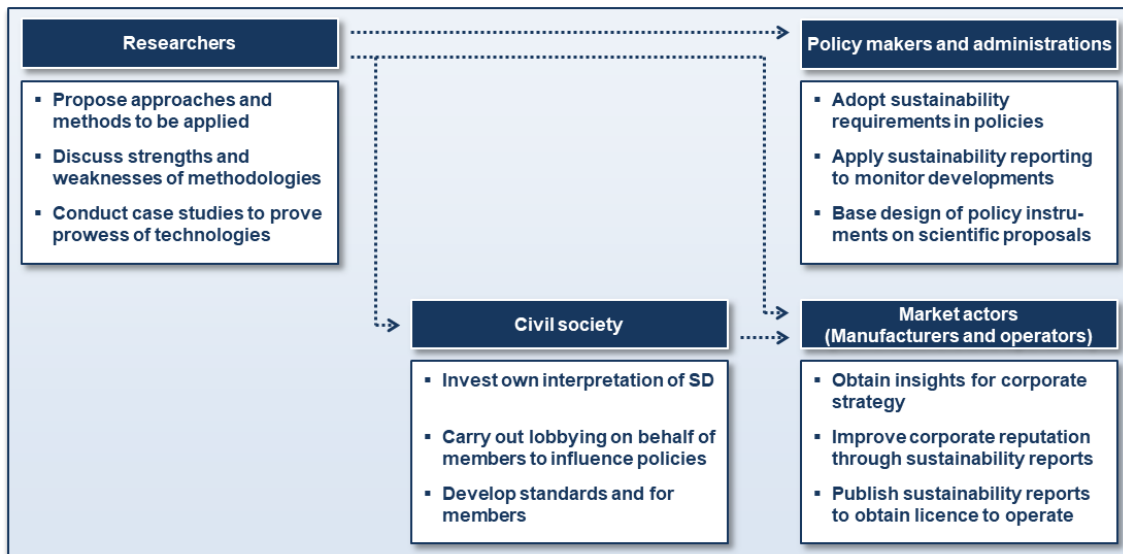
Researchers

- Propose approaches and methods to be applied
- Discuss strengths and weaknesses of methodologies
- Conduct case studies to prove prowess of technologies

Policy makers and administrations

- Adopt sustainability requirements in policies
- Apply sustainability reporting to monitor developments
- Base design of policy instruments on scientific proposals

Civil society

- Invest own interpretation of SD
- Carry out lobbying on behalf of members to influence policies
- Develop standards and for members

Market actors (Manufacturers and operators)

- Obtain insights for corporate strategy
- Improve corporate reputation through sustainability reports
- Publish sustainability reports to obtain licence to operate